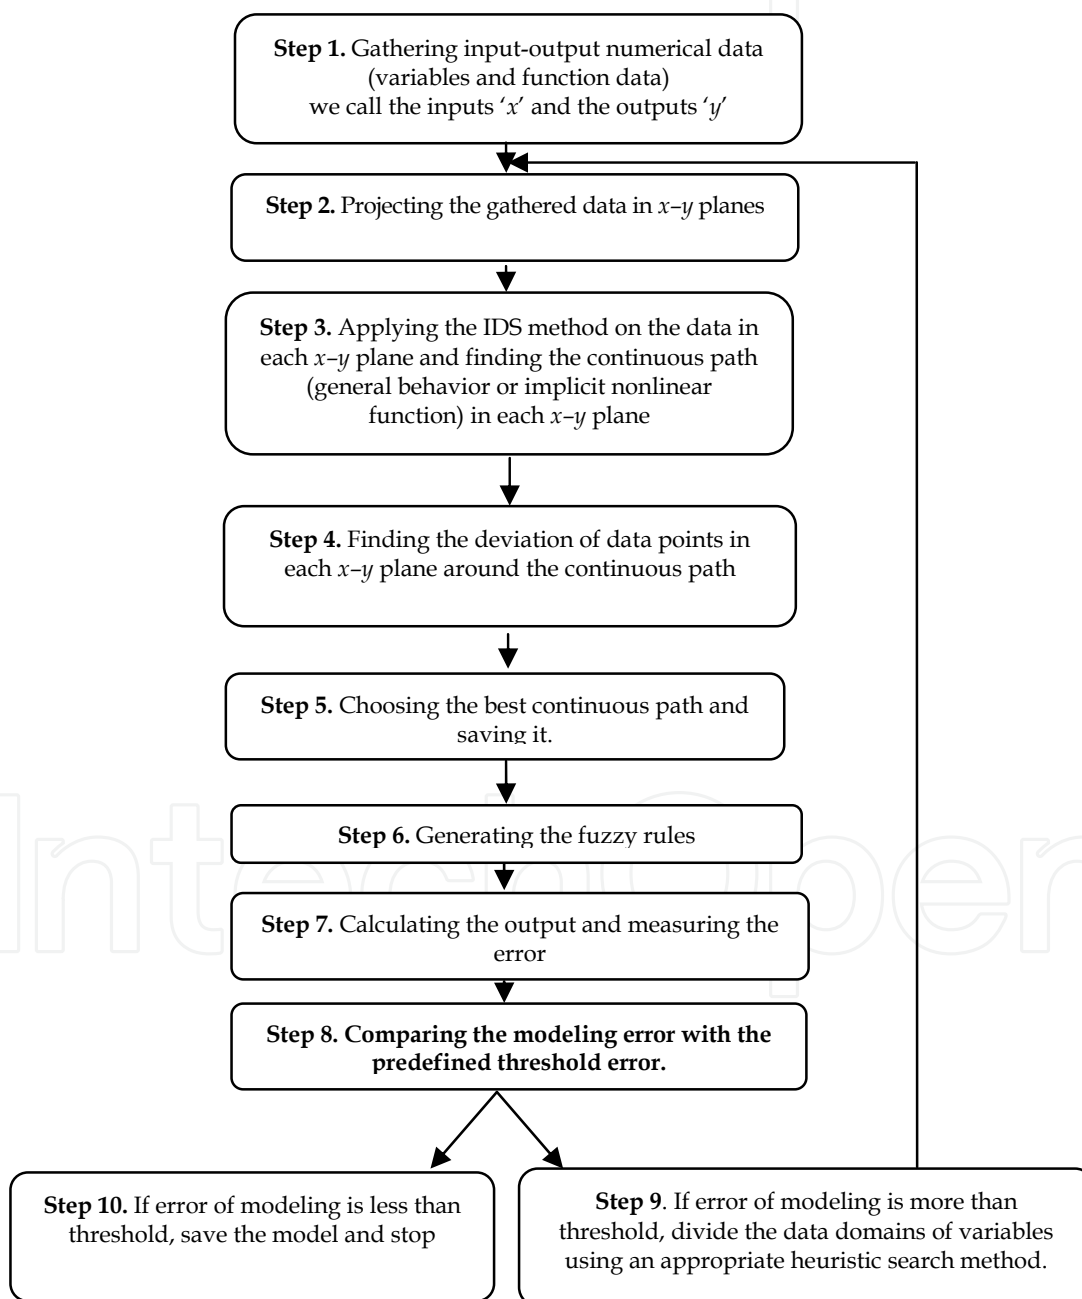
**Step 1.** Gathering input-output numerical data (variables and function data) we call the inputs '$x$' and the outputs '$y$'

**Step 2.** Projecting the gathered data in $x$–$y$ planes

**Step 3.** Applying the IDS method on the data in each $x$–$y$ plane and finding the continuous path (general behavior or implicit nonlinear function) in each $x$–$y$ plane

**Step 4.** Finding the deviation of data points in each $x$–$y$ plane around the continuous path

**Step 5.** Choosing the best continuous path and saving it.

**Step 6.** Generating the fuzzy rules

**Step 7.** Calculating the output and measuring the error

**Step 8. Comparing the modeling error with the predefined threshold error.**

**Step 10.** If error of modeling is less than threshold, save the model and stop

**Step 9**. If error of modeling is more than threshold, divide the data domains of variables using an appropriate heuristic search method.

IntechOpen